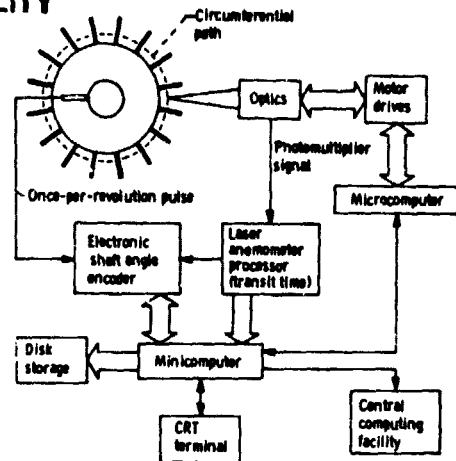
ITY

Circumferential path

Optics

Motor drives

Photomultiplier signal

Once-per-revolution pulse

Microcomputer

Electronic shaft angle encoder

Laser anemometer processor (transit time)

Disk storage

Minicomputer

CRT terminal

Central computing facility